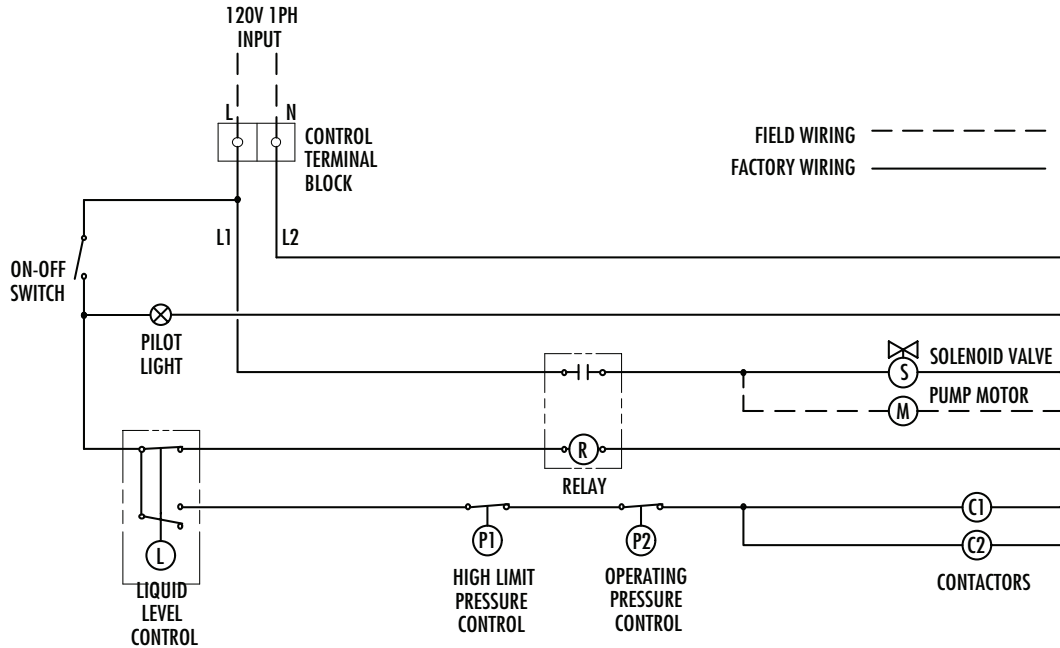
120V 1PH
INPUT

L N

CONTROL
TERMINAL
BLOCK

FIELD WIRING

FACTORY WIRING

L1

L2

ON-OFF
SWITCH

PILOT
LIGHT

SOLENOID VALVE

S

PUMP MOTOR

M

R

RELAY

C1

C2

L

P1

P2

LIQUID
LEVEL
CONTROL

HIGH LIMIT
PRESSURE
CONTROL

OPERATING
PRESSURE
CONTROL

CONTACTORS